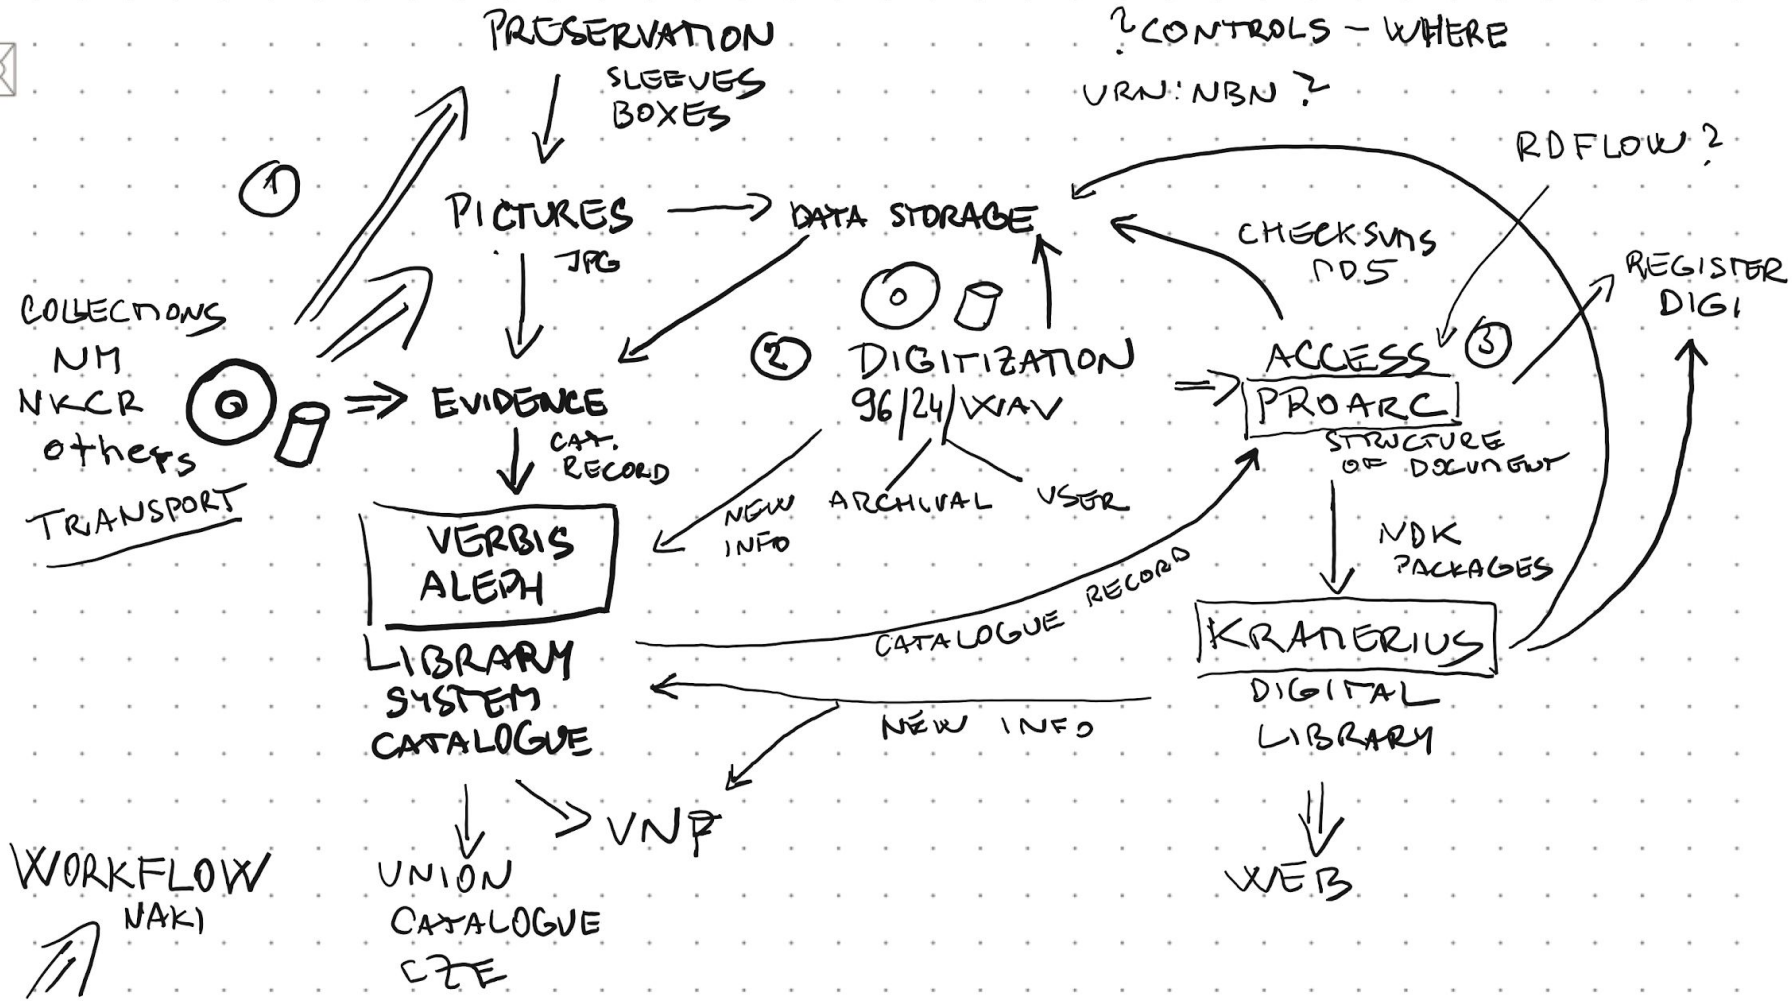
PRESERVATION
SLEEVES
BOXES

?CONTROLS – WHERE
URN:NBN ?

RDFLOW ?

1

PICTURES
JPG

DATA STORAGE

CHECKSUMS
MD5

REGISTER
DIGI

COLLECTIONS
NM
NKCR
others
TRANSPORT

EVIDENCE
CAT.
RECORD

2
DIGITIZATION
96/24/WAV

ACCESS
3
PROARC
STRUCTURE
OF DOCUMENT

NEW
INFO
ARCHIVAL
USER

VERBIS
ALEPH

LIBRARY
SYSTEM
CATALOGUE

CATALOGUE RECORD

NDK
PACKAGES

KRAMERIUS
DIGITAL
LIBRARY

NEW INFO

VNP

UNION
CATALOGUE
CZE

WEB

WORKFLOW
NAKI